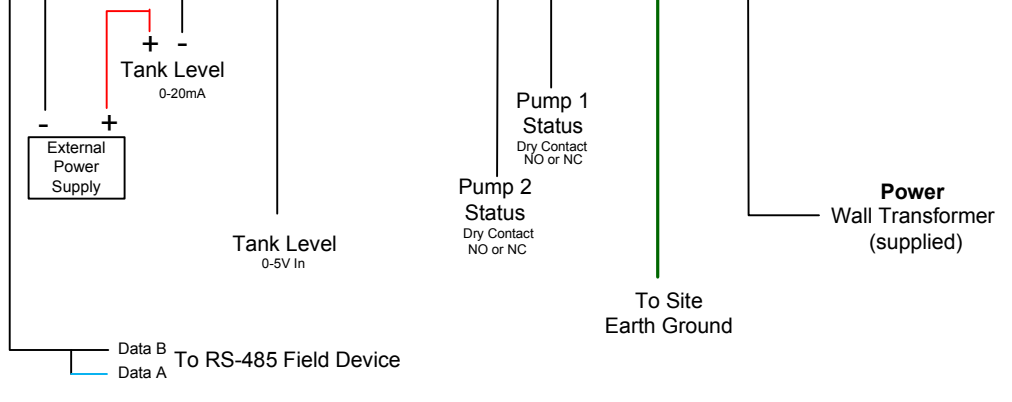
+ -
Tank Level
0-20mA

- +
External Power Supply

Tank Level
0-5V In

Pump 1
Status
Dry Contact
NO or NC

Pump 2
Status
Dry Contact
NO or NC

To Site
Earth Ground

**Power**
Wall Transformer
(supplied)

Data B
Data A
To RS-485 Field Device